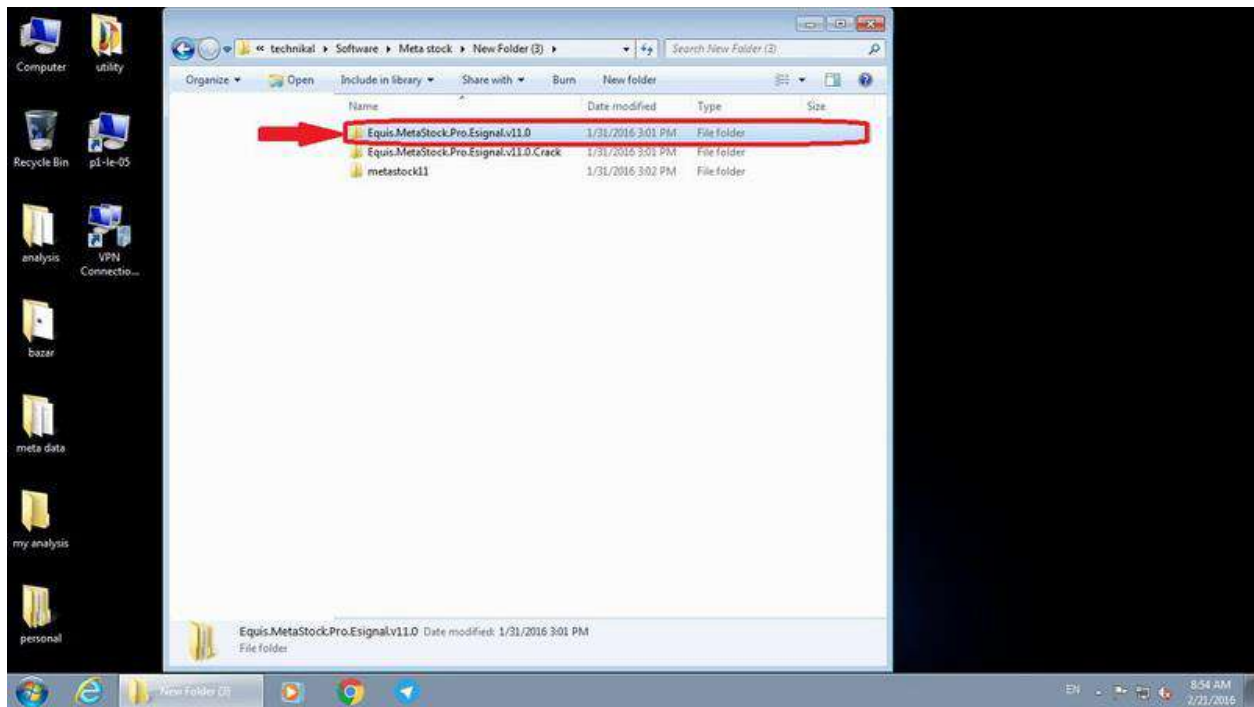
Computer
utility
Recycle Bin
p1-le-05
analysis
VPN Connectio...
bazar
meta data
my analysis
personal

« technikal ▸ Software ▸ Meta stock ▸ New Folder (3) ▸
Search New Folder (3)

Organize ▾ Open Include in library ▾ Share with ▾ Burn New folder

| Name | Date modified | Type | Size |
|---|---|---|---|
| Equis.MetaStock.Pro.Esignal.v11.0 | 1/31/2016 3:01 PM | File folder | |
| Equis.MetaStock.Pro.Esignal.v11.0.Crack | 1/31/2016 3:01 PM | File folder | |
| metastock11 | 1/31/2016 3:02 PM | File folder | |

Equis.MetaStock.Pro.Esignal.v11.0 Date modified: 1/31/2016 3:01 PM
File folder

New Folder (3)

EN
8:54 AM
2/21/2016